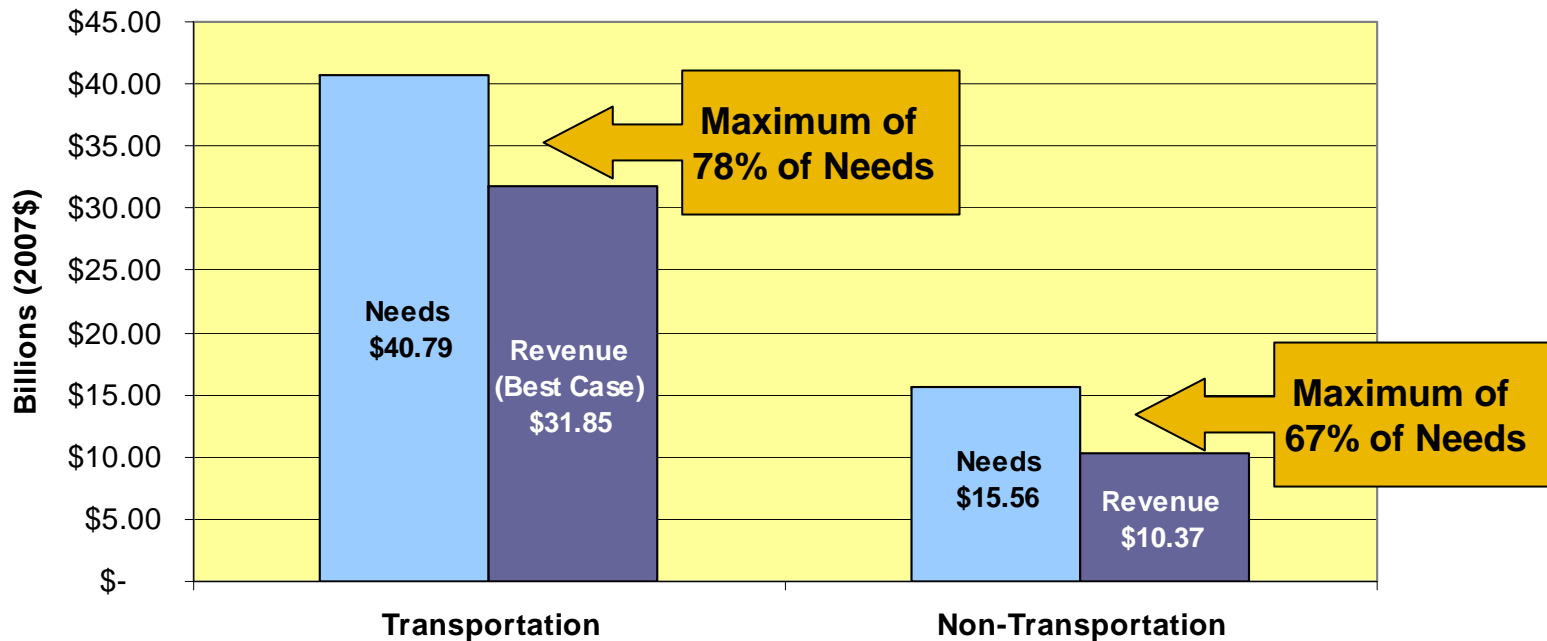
$45.00
$40.00
$35.00
$30.00
$25.00
$20.00
$15.00
$10.00
$5.00
$-

Billions (2007$)

Needs
$40.79

Revenue
(Best Case)
$31.85

Maximum of
78% of Needs

Needs
$15.56

Revenue
$10.37

Maximum of
67% of Needs

Transportation

Non-Transportation